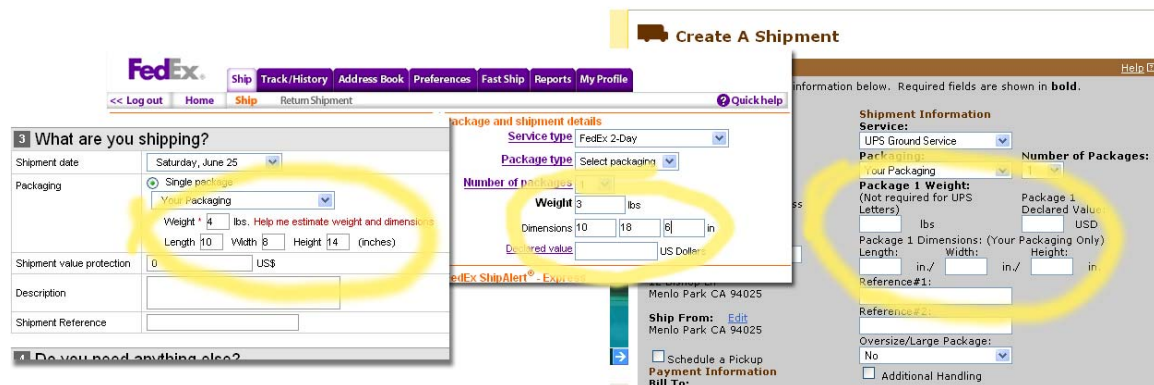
Create A Shipment

Help

information below. Required fields are shown in bold.

Shipment Information
Service:
UPS Ground Service
Packaging:
Your Packaging
Number of Packages:
1
Package 1 Weight:
(Not required for UPS Letters)
lbs
Package 1 Declared Value
USD
Package 1 Dimensions: (Your Packaging Only)
Length: in./ Width: in./ Height: in
Reference#1:
Reference#2:
Oversize/Large Package:
No
Additional Handling

Menlo Park CA 94025

Ship From: Edit
Menlo Park CA 94025

Schedule a Pickup
Payment Information
Bill To:

FedEx.
Ship | Track/History | Address Book | Preferences | Fast Ship | Reports | My Profile
<< Log out | Home | Ship | Return Shipment
Quick help

Package and shipment details
Service type FedEx 2-Day
Package type Select packaging
Number of packages 1
Weight 3 lbs
Dimensions 10 18 6 in
Declared value US Dollars
FedEx ShipAlert® - Express

3 What are you shipping?

| Shipment date | Saturday, June 25 |
|---|---|
| Packaging | Single package<br>Your Packaging<br>Weight * 4 lbs. Help me estimate weight and dimensions<br>Length 10 Width 8 Height 14 (inches) |
| Shipment value protection | 0 US$ |
| Description | |
| Shipment Reference | |

4 Do you need anything else?